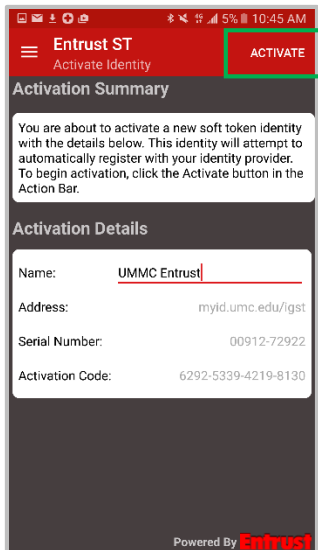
5% 10:45 AM

Entrust ST
Activate Identity

ACTIVATE

Activation Summary

You are about to activate a new soft token identity with the details below. This identity will attempt to automatically register with your identity provider. To begin activation, click the Activate button in the Action Bar.

Activation Details

Name: UMMC Entrust

Address: myid.umc.edu/igst

Serial Number: 00912-72922

Activation Code: 6292-5339-4219-8130

Powered By Entrust